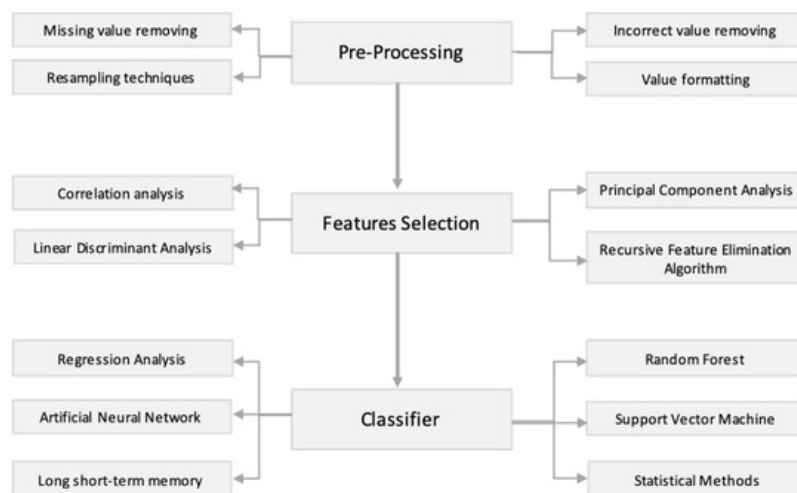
Missing value removing

Resampling techniques

Pre-Processing

Incorrect value removing

Value formatting

Correlation analysis

Linear Discriminant Analysis

Features Selection

Principal Component Analysis

Recursive Feature Elimination Algorithm

Regression Analysis

Artificial Neural Network

Long short-term memory

Classifier

Random Forest

Support Vector Machine

Statistical Methods